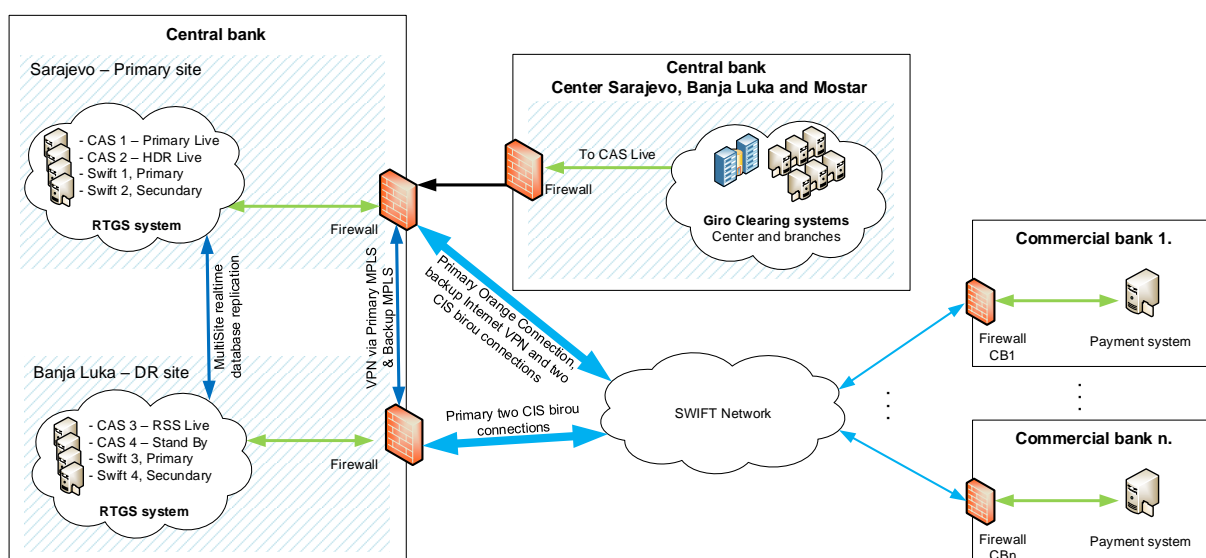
Central bank

Sarajevo – Primary site

- CAS 1 – Primary Live
- CAS 2 – HDR Live
- Swift 1, Primary
- Swift 2, Secundary

RTGS system

Firewall

MultiSite realtime database replication

VPN via Primary MPLS & Backup MPLS

Banja Luka – DR site

- CAS 3 – RSS Live
- CAS 4 – Stand By
- Swift 3, Primary
- Swift 4, Secundary

RTGS system

Firewall

Central bank
Center Sarajevo, Banja Luka and Mostar

To CAS Live

Firewall

Giro Clearing systems
Center and branches

Primary Orange Connection, backup Internet VPN and two CIS birou connections

Primary two CIS birou connections

SWIFT Network

Commercial bank 1.

Firewall CB1

Payment system

Commercial bank n.

Firewall CBn

Payment system